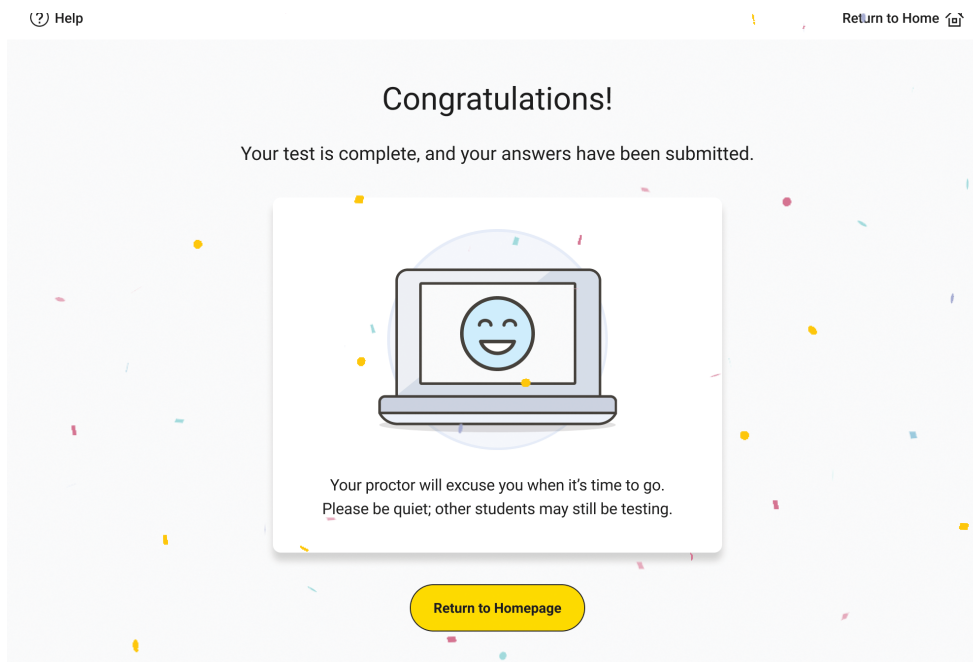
Help

Return to Home

Congratulations!

Your test is complete, and your answers have been submitted.

Your proctor will excuse you when it’s time to go.
Please be quiet; other students may still be testing.

Return to Homepage